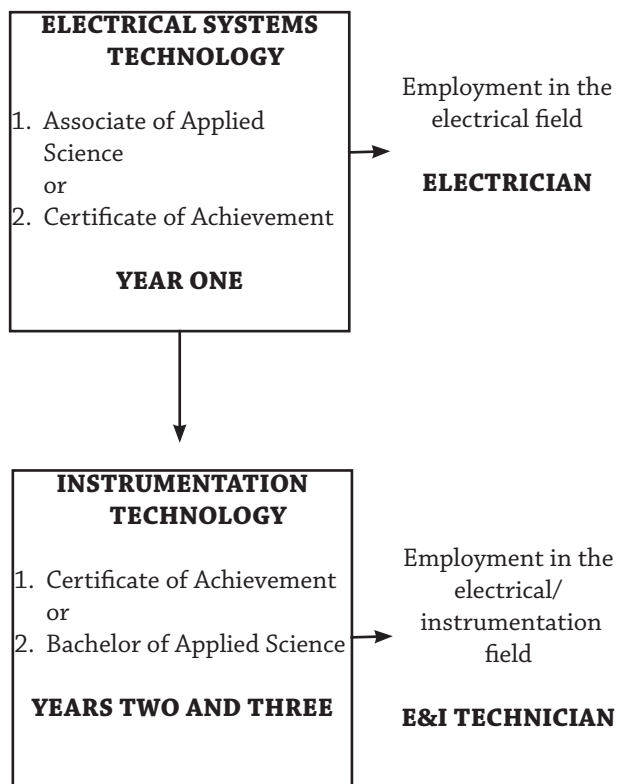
ELECTRICAL SYSTEMS TECHNOLOGY

1. Associate of Applied Science
or
2. Certificate of Achievement

YEAR ONE

Employment in the electrical field

ELECTRICIAN

INSTRUMENTATION TECHNOLOGY

1. Certificate of Achievement
or
2. Bachelor of Applied Science

YEARS TWO AND THREE

Employment in the electrical/ instrumentation field

E&I TECHNICIAN